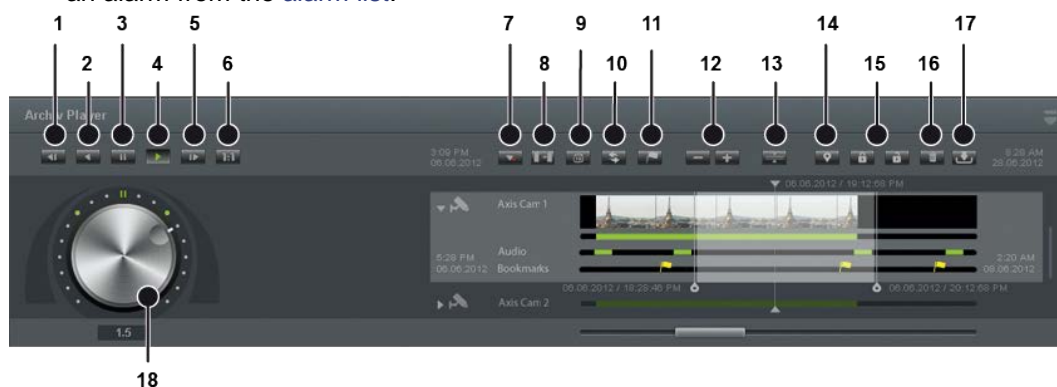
an alarm from the alarm list.

1 2 3 4 5 6 7 8 9 10 11 12 13 14 15 16 17

Archiv Player

1:1

3:09 PM 06.06.2012

5:28 AM 28.06.2012

06.06.2012 / 19:12:56 PM

Axis Cam 1

5:28 PM 06.06.2012

Audio

Bookmarks

2:20 AM 08.06.2012

06.06.2012 / 18:28:46 PM

06.06.2012 / 20:12:56 PM

Axis Cam 2

1.5

18